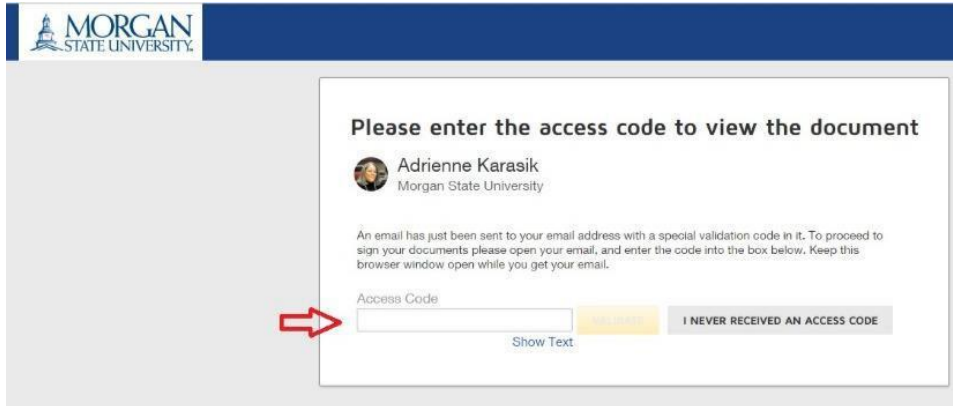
MORGAN
STATE UNIVERSITY

Please enter the access code to view the document

Adrienne Karasik
Morgan State University

An email has just been sent to your email address with a special validation code in it. To proceed to sign your documents please open your email, and enter the code into the box below. Keep this browser window open while you get your email.

Access Code

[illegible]

I NEVER RECEIVED AN ACCESS CODE

Show Text